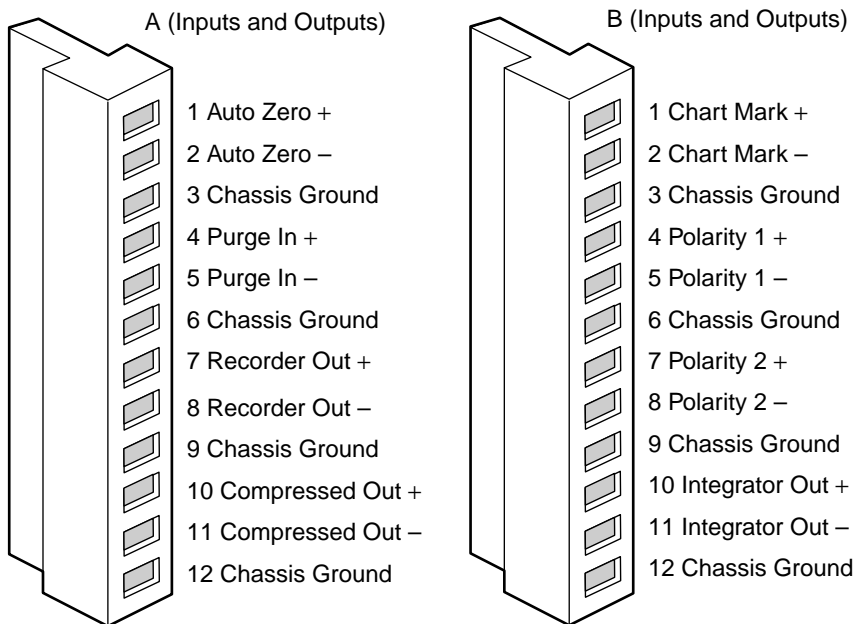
A (Inputs and Outputs)

1 Auto Zero +
2 Auto Zero –
3 Chassis Ground
4 Purge In +
5 Purge In –
6 Chassis Ground
7 Recorder Out +
8 Recorder Out –
9 Chassis Ground
10 Compressed Out +
11 Compressed Out –
12 Chassis Ground

B (Inputs and Outputs)

1 Chart Mark +
2 Chart Mark –
3 Chassis Ground
4 Polarity 1 +
5 Polarity 1 –
6 Chassis Ground
7 Polarity 2 +
8 Polarity 2 –
9 Chassis Ground
10 Integrator Out +
11 Integrator Out –
12 Chassis Ground